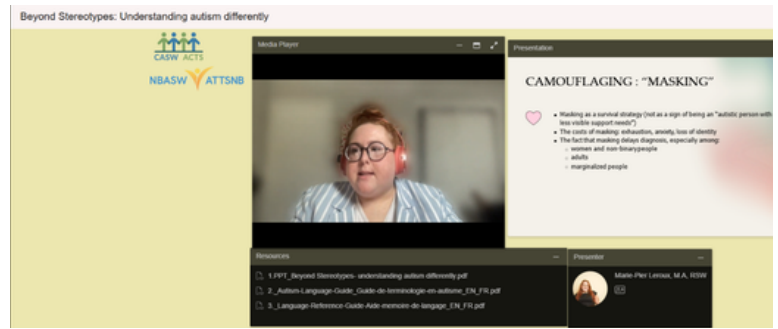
Beyond Stereotypes: Understanding autism differently

CASW ACTS

NBASW ATTSNB

Media Player

Presentation

CAMOUFLAGING : "MASKING"

- Masking as a survival strategy (not as a sign of being an "autistic person with less visible support needs")
- The costs of masking: exhaustion, anxiety, loss of identity
- The fact that masking delays diagnosis, especially among:
  - women and non-binary people
  - adults
  - marginalized people

Resources

1.PPT_Beyond Stereotypes- understanding autism differently.pdf

2._Autism-Language-Guide_Guide-de-terminologie-en-autisme_EN_FR.pdf

3._Language-Reference-Guide-Aide-memoire-de-langage_EN_FR.pdf

Presenter

Marie-Pier Leroux, M.A. RSW